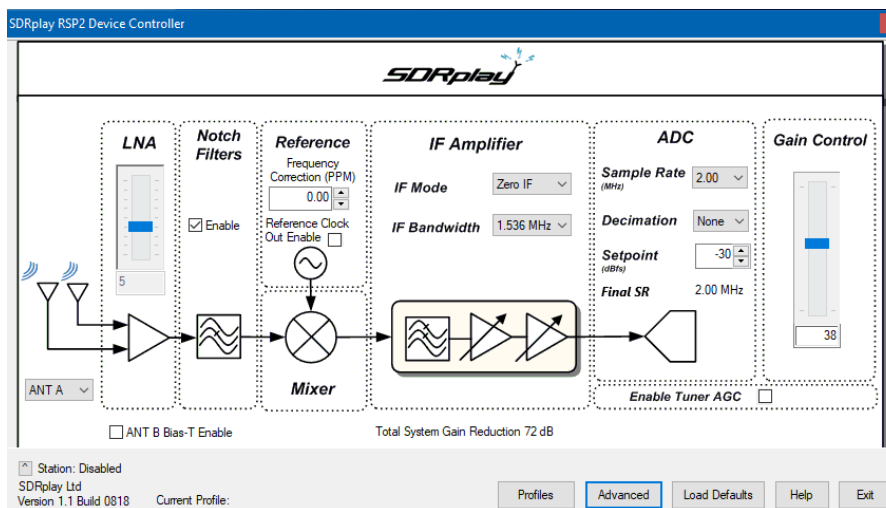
SDRplay RSP2 Device Controller

SDRplay

LNA

5

Notch Filters

Enable

Reference

Frequency Correction (PPM)

0.00

Reference Clock Out Enable

Mixer

IF Amplifier

IF Mode Zero IF

IF Bandwidth 1.536 MHz

ADC

Sample Rate (MHz) 2.00

Decimation None

Setpoint (dBfs) -30

Final SR 2.00 MHz

Gain Control

38

Enable Tuner AGC

ANT A

ANT B Bias-T Enable

Total System Gain Reduction 72 dB

Station: Disabled

SDRplay Ltd
Version 1.1 Build 0818 Current Profile:

Profiles Advanced Load Defaults Help Exit